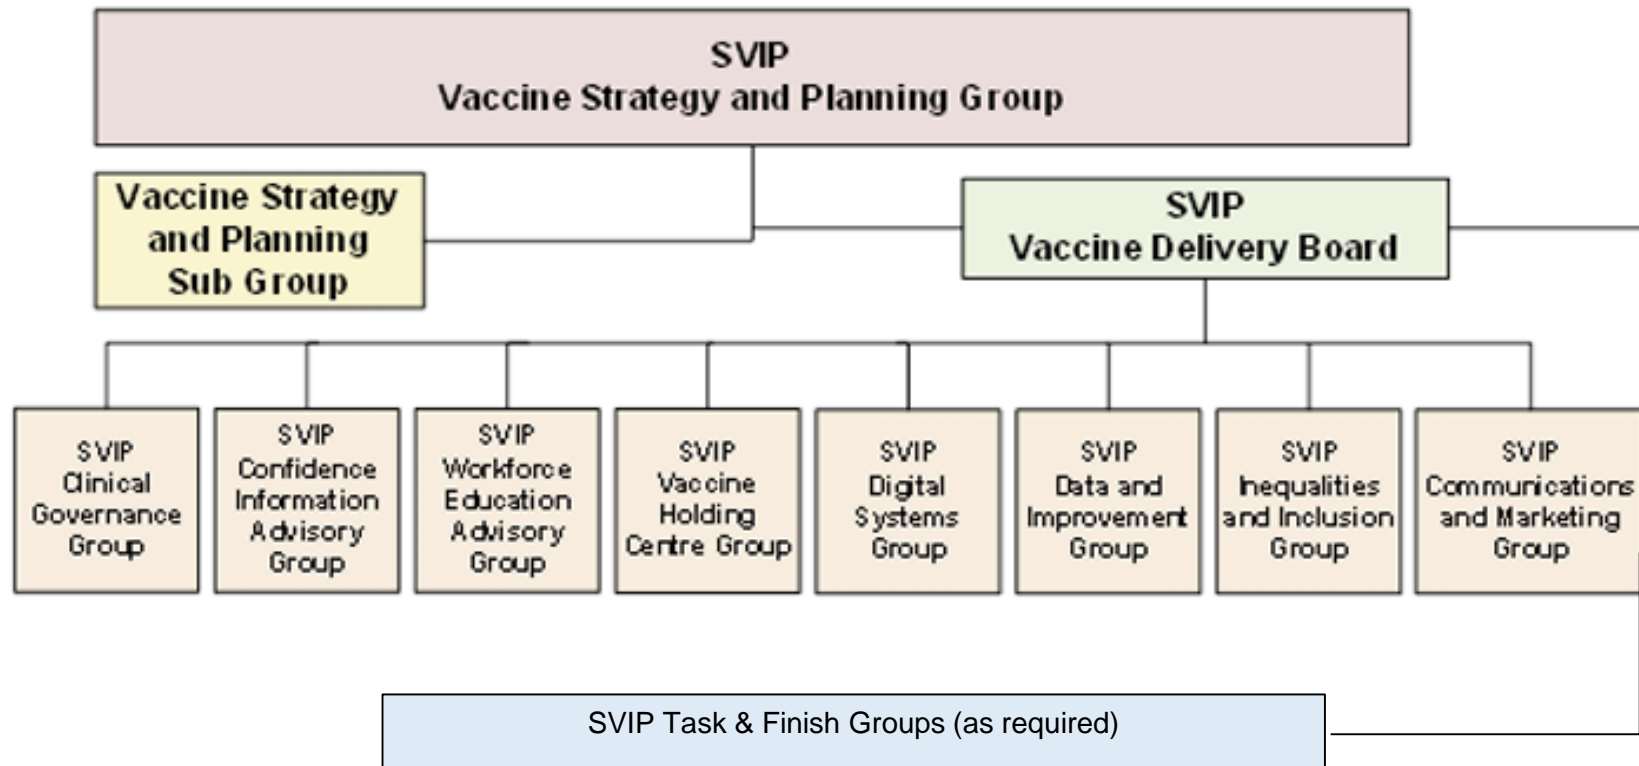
SVIP
Vaccine Strategy and Planning Group

Vaccine Strategy and Planning Sub Group

SVIP
Vaccine Delivery Board

SVIP Clinical Governance Group

SVIP Confidence Information Advisory Group

SVIP Workforce Education Advisory Group

SVIP Vaccine Holding Centre Group

SVIP Digital Systems Group

SVIP Data and Improvement Group

SVIP Inequalities and Inclusion Group

SVIP Communications and Marketing Group

SVIP Task & Finish Groups (as required)